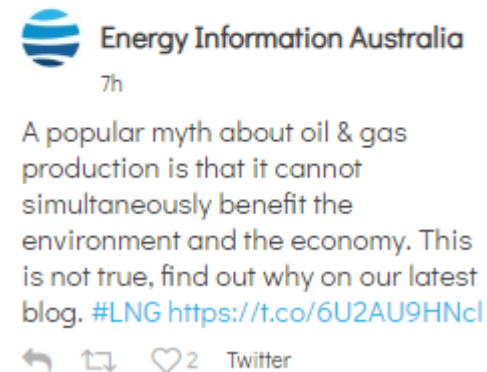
Energy Information Australia
7h

A popular myth about oil & gas production is that it cannot simultaneously benefit the environment and the economy. This is not true, find out why on our latest blog. #LNG https://t.co/6U2AU9HNcl

2 Twitter